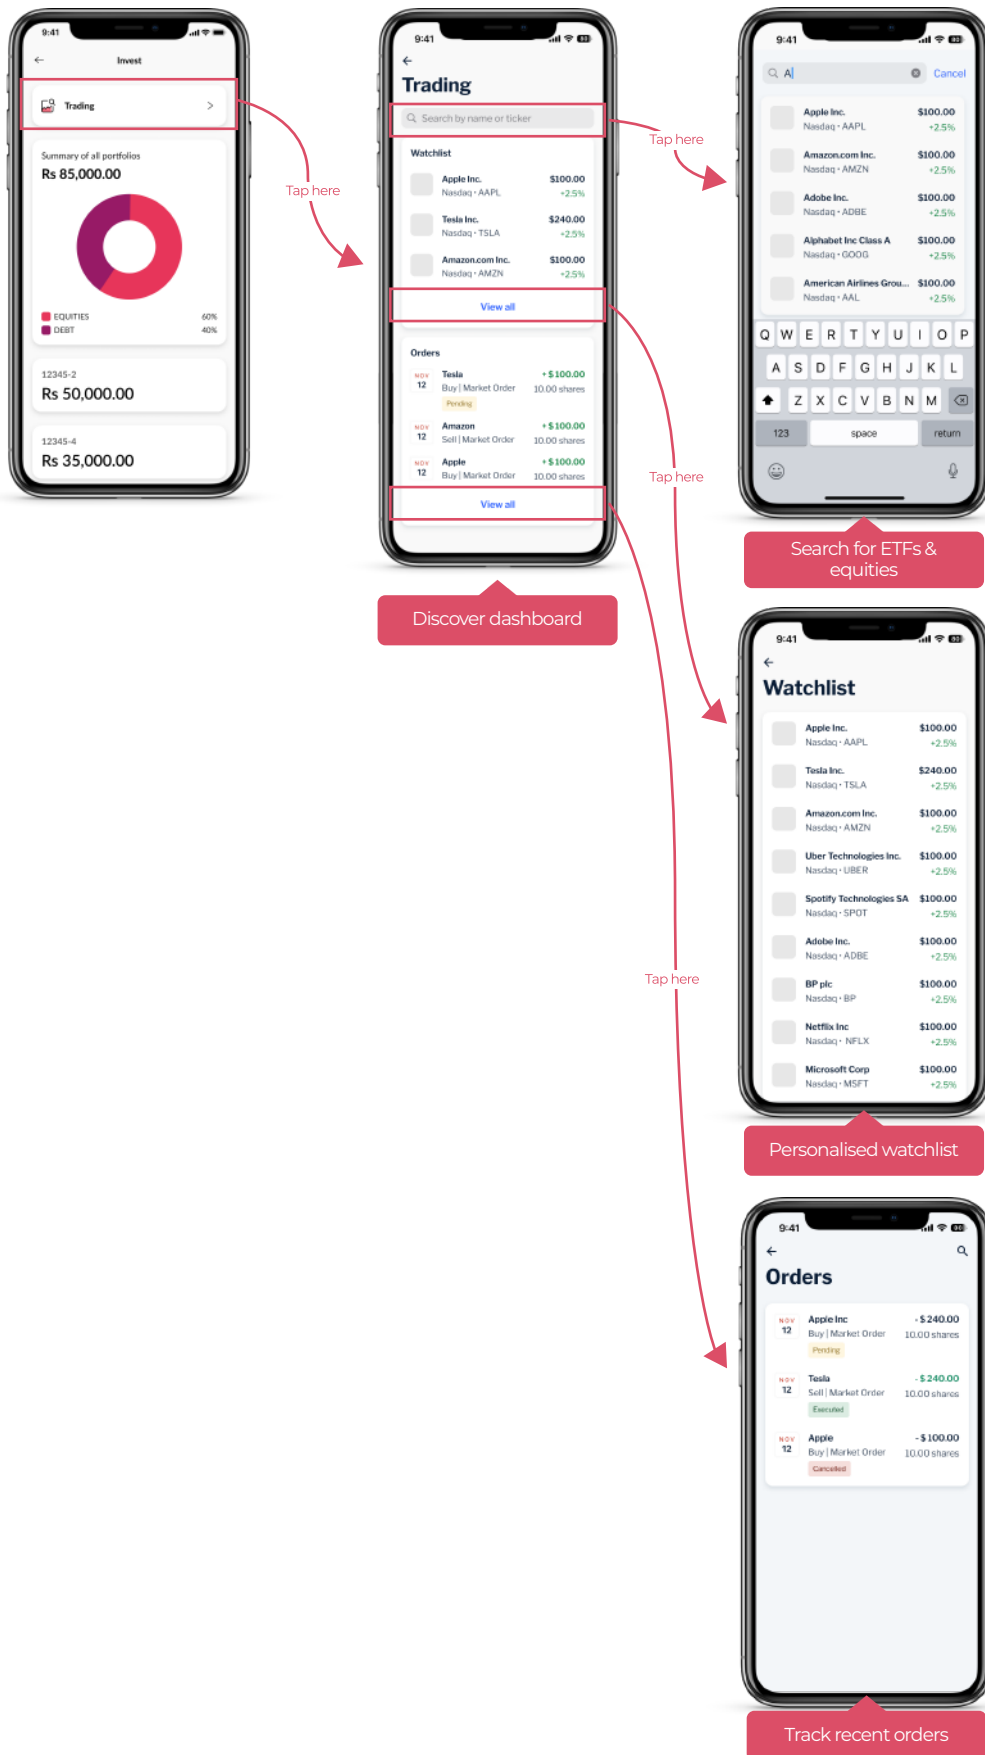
9:41

Invest

Trading

Summary of all portfolios
Rs 85,000.00

EQUITIES 60%
DEBT 40%

12345-2
Rs 50,000.00

12345-4
Rs 35,000.00

Tap here

9:41

Trading

Search by name or ticker

Watchlist

Apple Inc. Nasdaq · AAPL $100.00 +2.5%
Tesla Inc. Nasdaq · TSLA $240.00 +2.5%
Amazon.com Inc. Nasdaq · AMZN $100.00 +2.5%

View all

Orders

NOV 12 Tesla Buy | Market Order Pending + $100.00 10.00 shares
NOV 12 Amazon Sell | Market Order + $100.00 10.00 shares
NOV 12 Apple Buy | Market Order + $100.00 10.00 shares

View all

Discover dashboard

Tap here

9:41

A

Cancel

Apple Inc. Nasdaq · AAPL $100.00 +2.5%
Amazon.com Inc. Nasdaq · AMZN $100.00 +2.5%
Adobe Inc. Nasdaq · ADBE $100.00 +2.5%
Alphabet Inc Class A Nasdaq · GOOG $100.00 +2.5%
American Airlines Grou... Nasdaq · AAL $100.00 +2.5%

Q W E R T Y U I O P
A S D F G H J K L
Z X C V B N M
123 space return

Search for ETFs & equities

Tap here

9:41

Watchlist

Apple Inc. Nasdaq · AAPL $100.00 +2.5%
Tesla Inc. Nasdaq · TSLA $240.00 +2.5%
Amazon.com Inc. Nasdaq · AMZN $100.00 +2.5%
Uber Technologies Inc. Nasdaq · UBER $100.00 +2.5%
Spotify Technologies SA Nasdaq · SPOT $100.00 +2.5%
Adobe Inc. Nasdaq · ADBE $100.00 +2.5%
BP plc Nasdaq · BP $100.00 +2.5%
Netflix Inc Nasdaq · NFLX $100.00 +2.5%
Microsoft Corp Nasdaq · MSFT $100.00 +2.5%

Personalised watchlist

Tap here

9:41

Orders

NOV 12 Apple Inc Buy | Market Order Pending - $240.00 10.00 shares
NOV 12 Tesla Sell | Market Order Executed - $240.00 10.00 shares
NOV 12 Apple Buy | Market Order Cancelled - $100.00 10.00 shares

Track recent orders